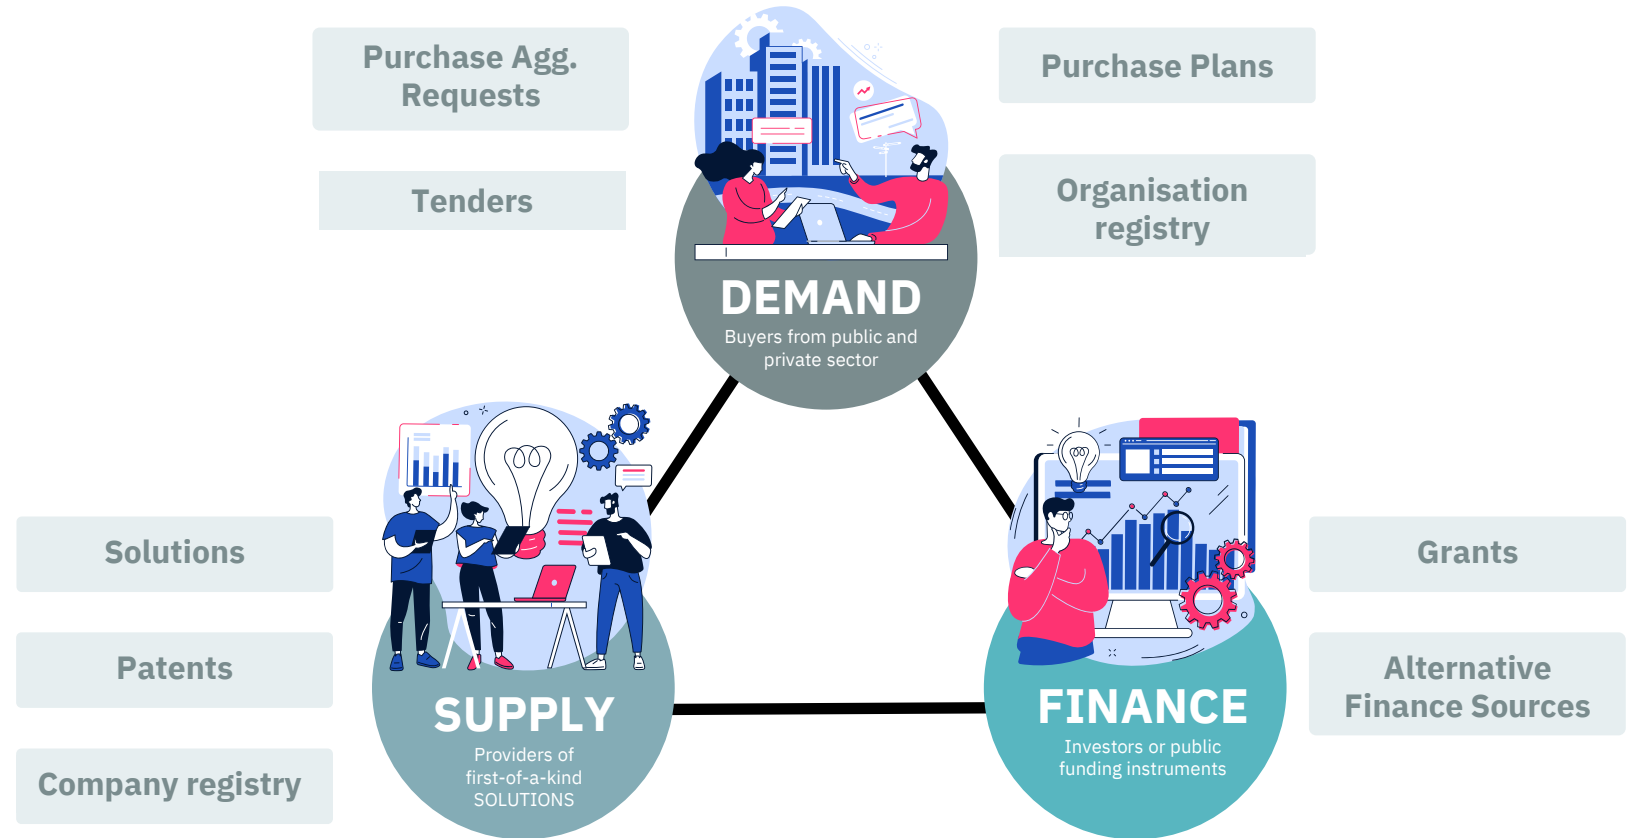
Purchase Agg. Requests

Tenders

Purchase Plans

Organisation registry

DEMAND
Buyers from public and private sector

Solutions

Patents

Company registry

SUPPLY
Providers of first-of-a-kind SOLUTIONS

Grants

Alternative Finance Sources

FINANCE
Investors or public funding instruments